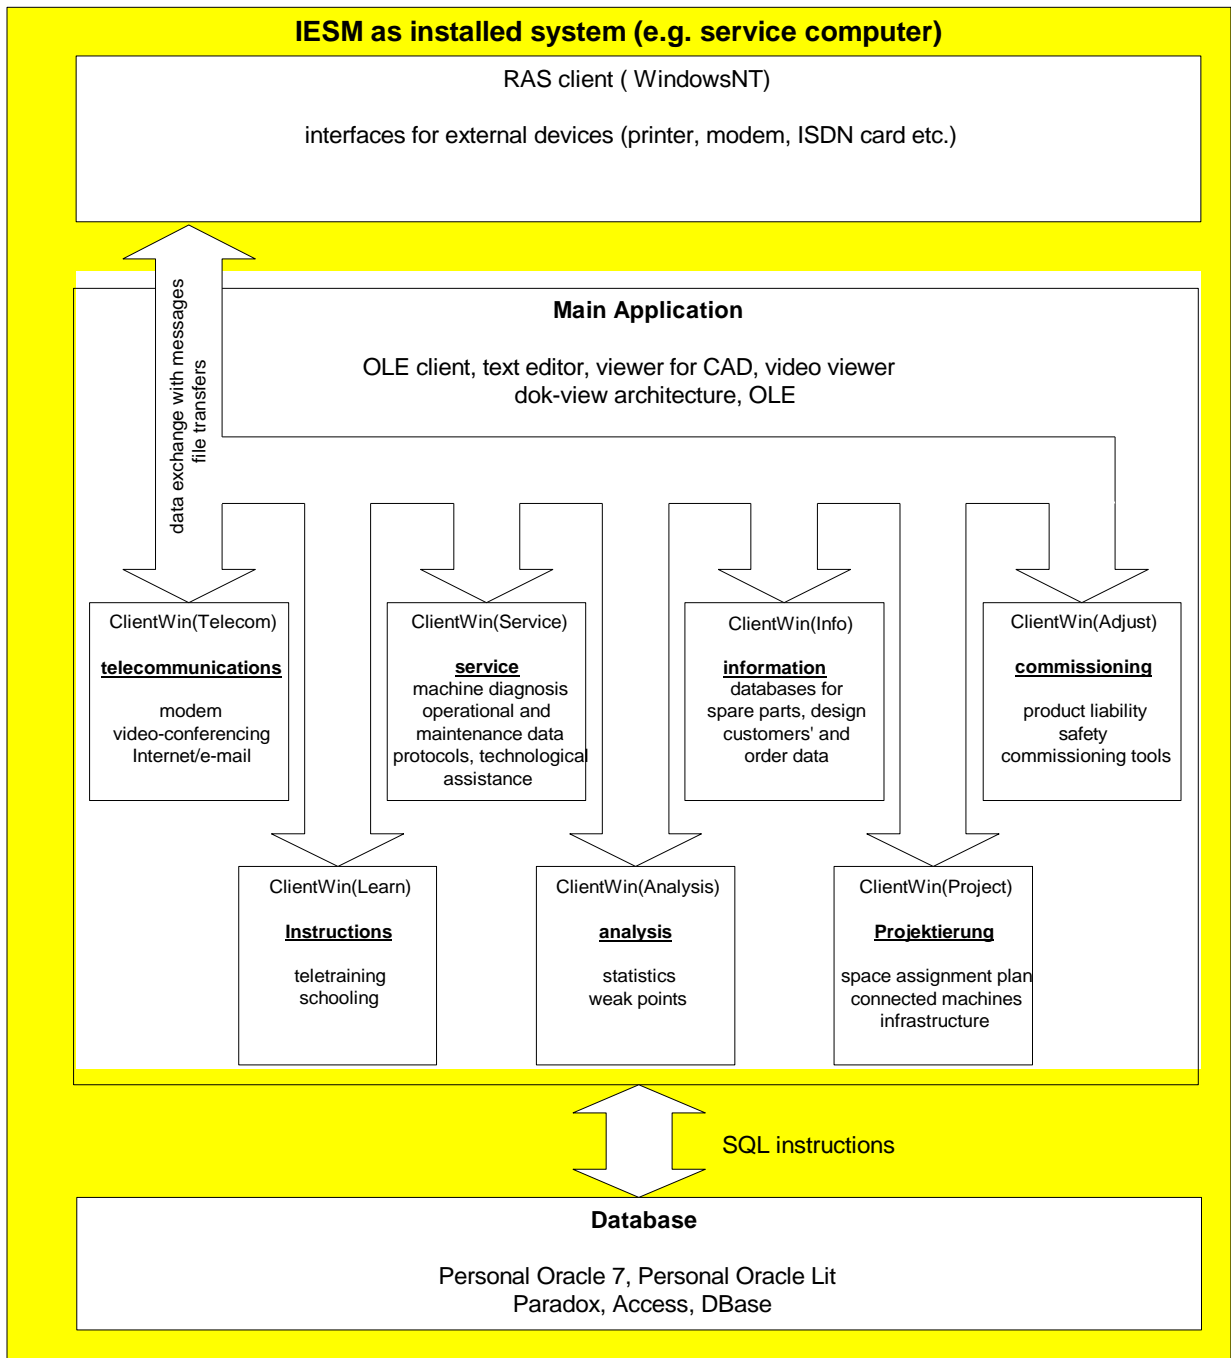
IESM as installed system (e.g. service computer)

RAS client ( WindowsNT)

interfaces for external devices (printer, modem, ISDN card etc.)

data exchange with messages
file transfers

Main Application

OLE client, text editor, viewer for CAD, video viewer
dok-view architecture, OLE

ClientWin(Telecom)

telecommunications

modem
video-conferencing
Internet/e-mail

ClientWin(Service)

service
machine diagnosis
operational and
maintenance data
protocols, technological
assistance

ClientWin(Info)

information
databases for
spare parts, design
customers' and
order data

ClientWin(Adjust)

commissioning

product liability
safety
commissioning tools

ClientWin(Learn)

Instructions

teletraining
schooling

ClientWin(Analysis)

analysis

statistics
weak points

ClientWin(Project)

Projektierung

space assignment plan
connected machines
infrastructure

SQL instructions

Database

Personal Oracle 7, Personal Oracle Lit
Paradox, Access, DBase